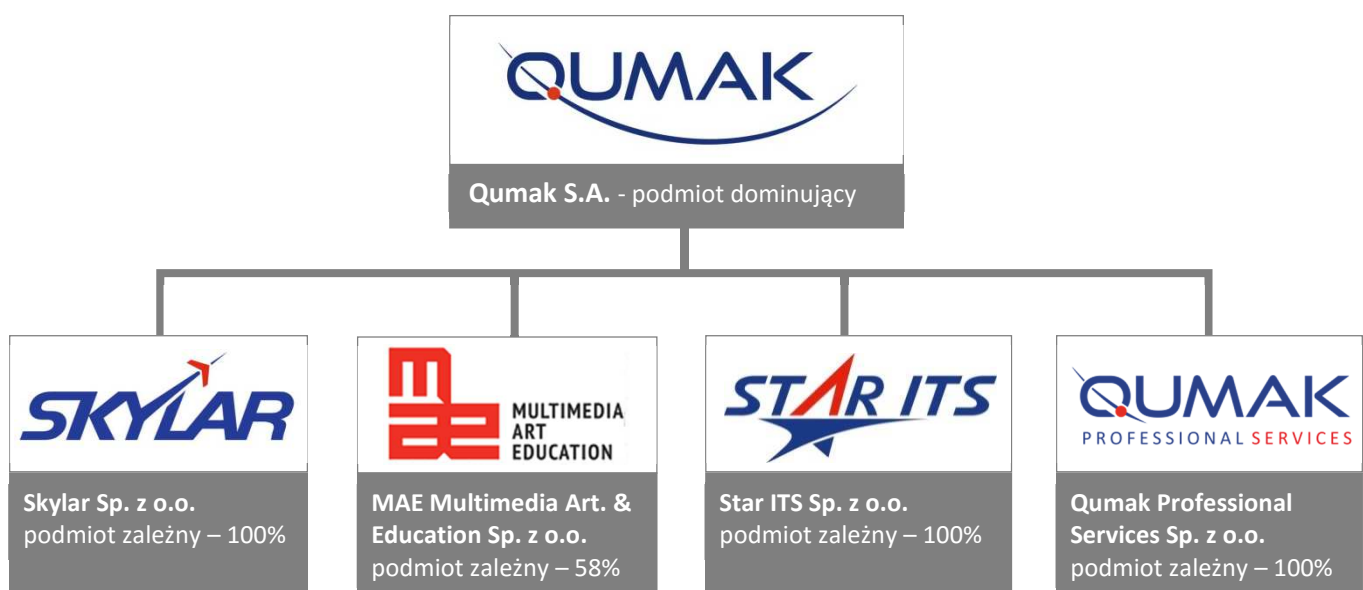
QUMAK

Qumak S.A. - podmiot dominujący

SKYLAR

Skylar Sp. z o.o.
podmiot zależny – 100%

MULTIMEDIA ART EDUCATION

MAE Multimedia Art. & Education Sp. z o.o.
podmiot zależny – 58%

STAR ITS

Star ITS Sp. z o.o.
podmiot zależny – 100%

QUMAK PROFESSIONAL SERVICES

Qumak Professional Services Sp. z o.o.
podmiot zależny – 100%